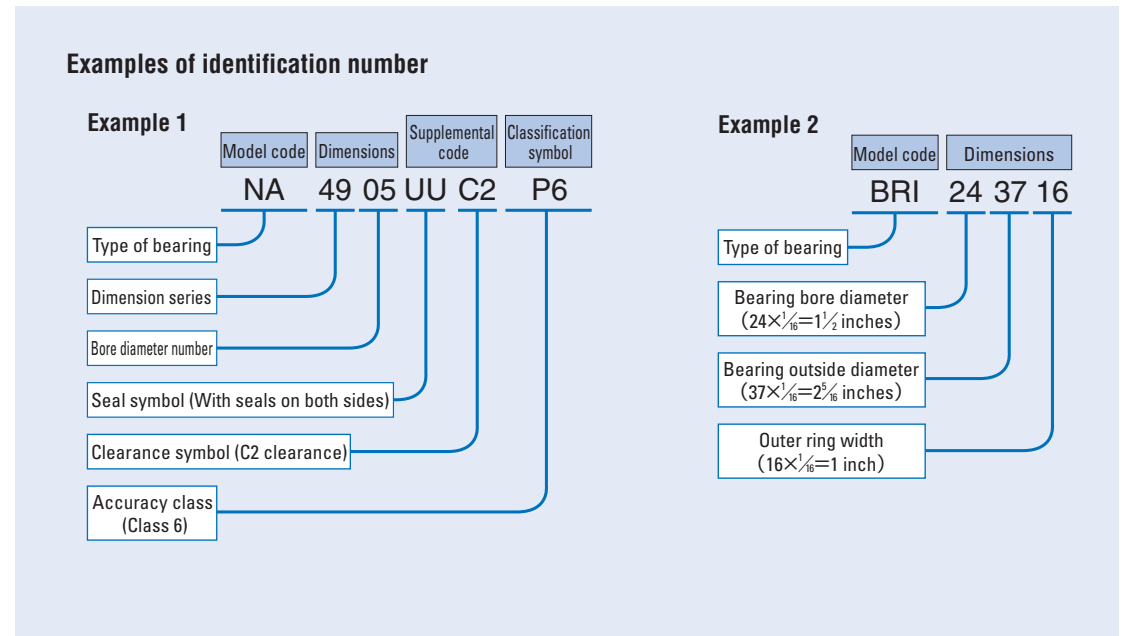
Examples of identification number

Example 1

| Model code | Dimensions | Supplemental code | Classification symbol |
|---|---|---|---|
| NA | 49 05 | UU C2 | P6 |

Type of bearing

Dimension series

Bore diameter number

Seal symbol (With seals on both sides)

Clearance symbol (C2 clearance)

Accuracy class (Class 6)

Example 2

| Model code | Dimensions |
|---|---|
| BRI | 24 37 16 |

Type of bearing

Bearing bore diameter ($24\times\frac{1}{16}=1\frac{1}{2}$ inches)

Bearing outside diameter ($37\times\frac{1}{16}=2\frac{5}{16}$ inches)

Outer ring width ($16\times\frac{1}{16}=1$ inch)